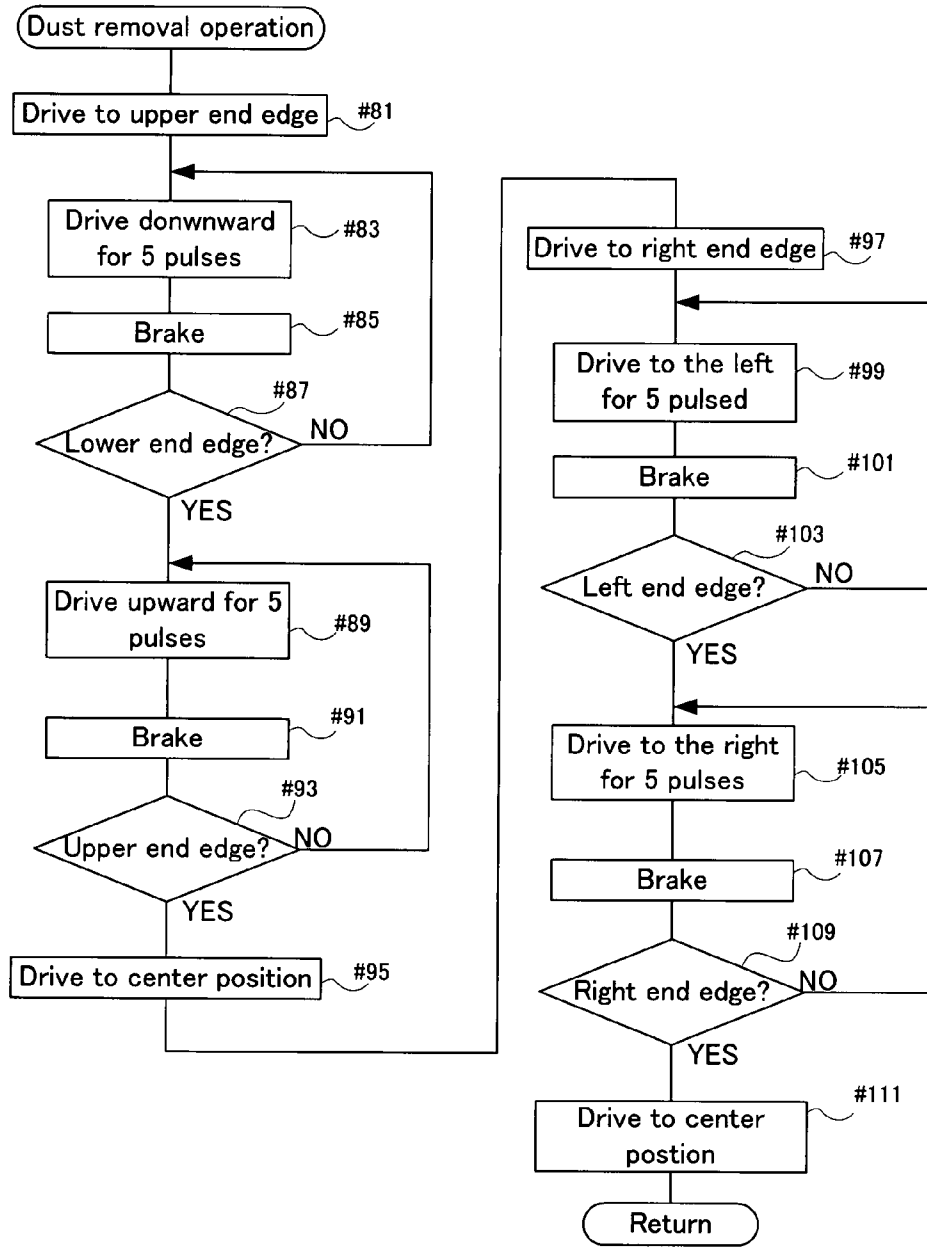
Dust removal operation

Drive to upper end edge #81

Drive donwnward for 5 pulses #83

Brake #85

#87
Lower end edge? NO

YES

Drive upward for 5 pulses #89

Brake #91

#93
Upper end edge? NO

YES

Drive to center position #95

Drive to right end edge #97

Drive to the left for 5 pulsed #99

Brake #101

#103
Left end edge? NO

YES

Drive to the right for 5 pulses #105

Brake #107

#109
Right end edge? NO

YES

Drive to center postion #111

Return